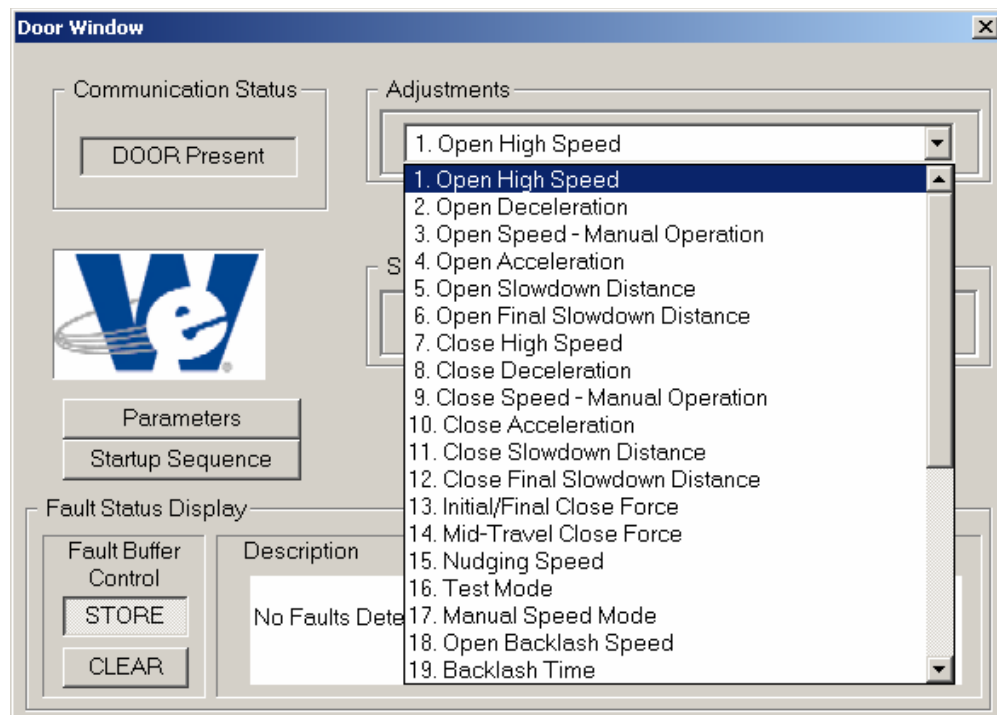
Door Window

Communication Status

DOOR Present

Adjustments

1. Open High Speed

1. Open High Speed
2. Open Deceleration
3. Open Speed - Manual Operation
4. Open Acceleration
5. Open Slowdown Distance
6. Open Final Slowdown Distance
7. Close High Speed
8. Close Deceleration
9. Close Speed - Manual Operation
10. Close Acceleration
11. Close Slowdown Distance
12. Close Final Slowdown Distance
13. Initial/Final Close Force
14. Mid-Travel Close Force
15. Nudging Speed
16. Test Mode
17. Manual Speed Mode
18. Open Backlash Speed
19. Backlash Time

S

Parameters

Startup Sequence

Fault Status Display

Fault Buffer Control

STORE

CLEAR

Description

No Faults Dete